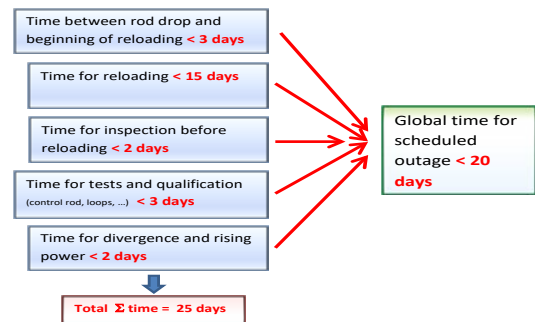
Time between rod drop and beginning of reloading < 3 days

Time for reloading < 15 days

Time for inspection before reloading < 2 days

Time for tests and qualification (control rod, loops, …) < 3 days

Time for divergence and rising power < 2 days

Total $\Sigma$ time = 25 days

Global time for scheduled outage < 20 days